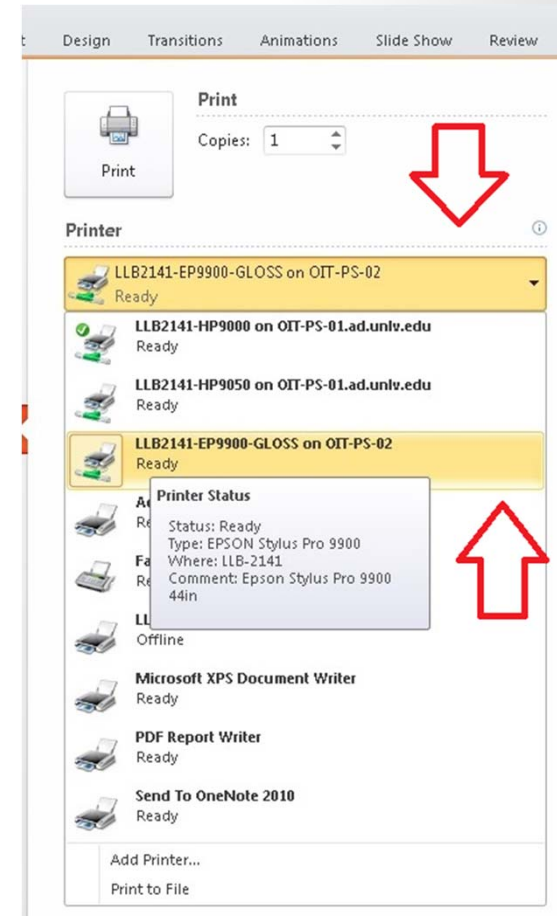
t Design Transitions Animations Slide Show Review

Print

Print

Copies: 1

Printer

LLB2141-EP9900-GLOSS on OIT-PS-02
Ready

LLB2141-HP9000 on OIT-PS-01.ad.unlv.edu
Ready

LLB2141-HP9050 on OIT-PS-01.ad.unlv.edu
Ready

LLB2141-EP9900-GLOSS on OIT-PS-02
Ready

Ad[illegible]
Re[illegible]

Printer Status

Status: Ready
Type: EPSON Stylus Pro 9900
Where: LLB-2141
Comment: Epson Stylus Pro 9900 44in

Fa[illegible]
Re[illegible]

LL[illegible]
Offline

Microsoft XPS Document Writer
Ready

PDF Report Writer
Ready

Send To OneNote 2010
Ready

Add Printer...

Print to File